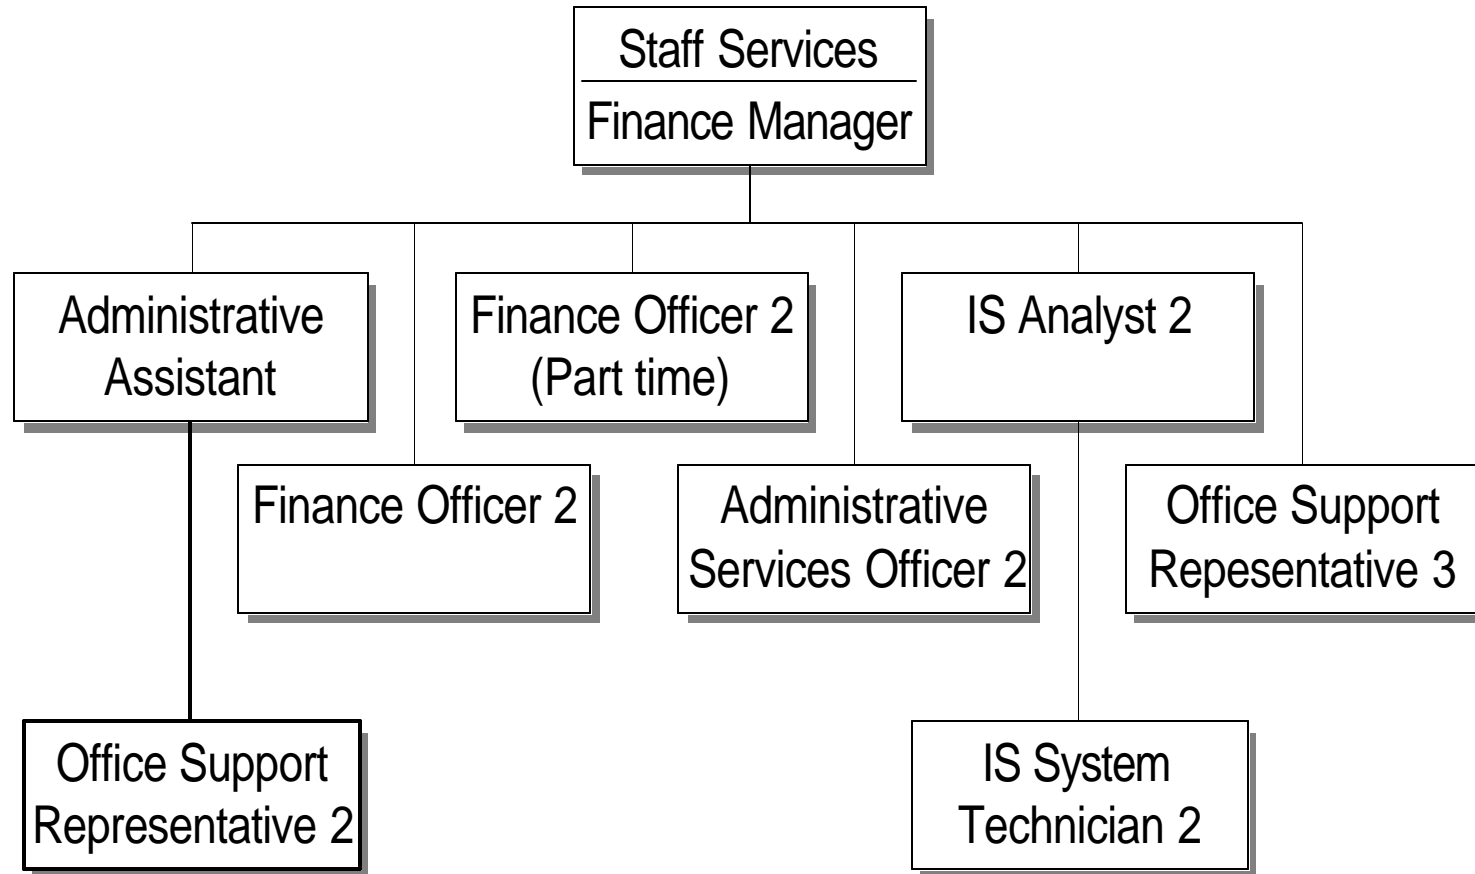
Staff Services
Finance Manager

Administrative Assistant

Finance Officer 2

Finance Officer 2 (Part time)

Administrative Services Officer 2

IS Analyst 2

Office Support Repesentative 3

Office Support Representative 2

IS System Technician 2